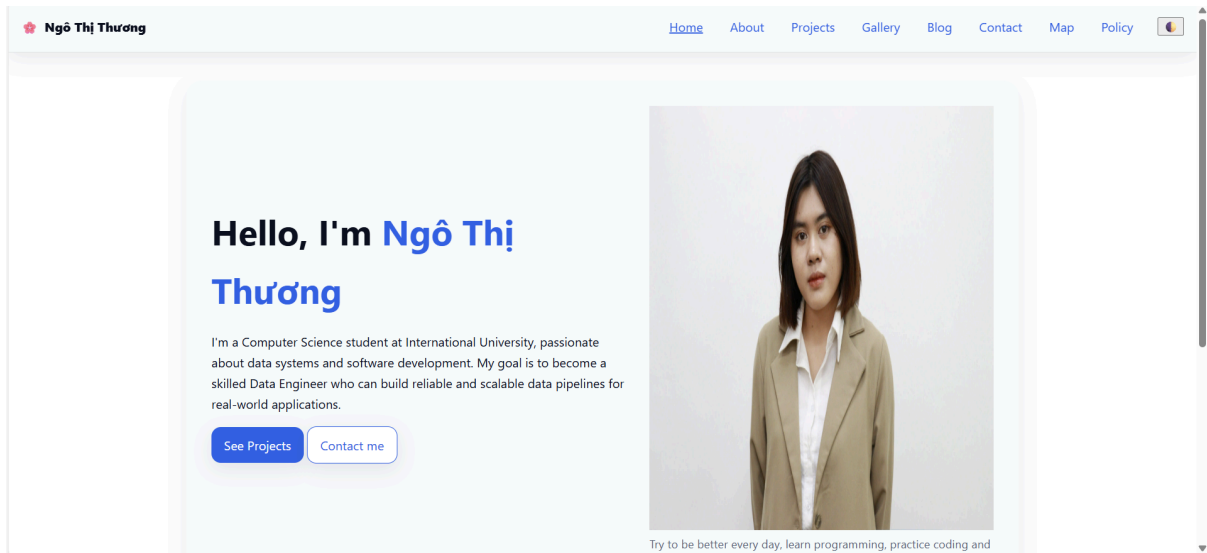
Ngô Thị Thương

Home About Projects Gallery Blog Contact Map Policy

Hello, I'm Ngô Thị Thương

I'm a Computer Science student at International University, passionate about data systems and software development. My goal is to become a skilled Data Engineer who can build reliable and scalable data pipelines for real-world applications.

See Projects Contact me

Try to be better every day, learn programming, practice coding and